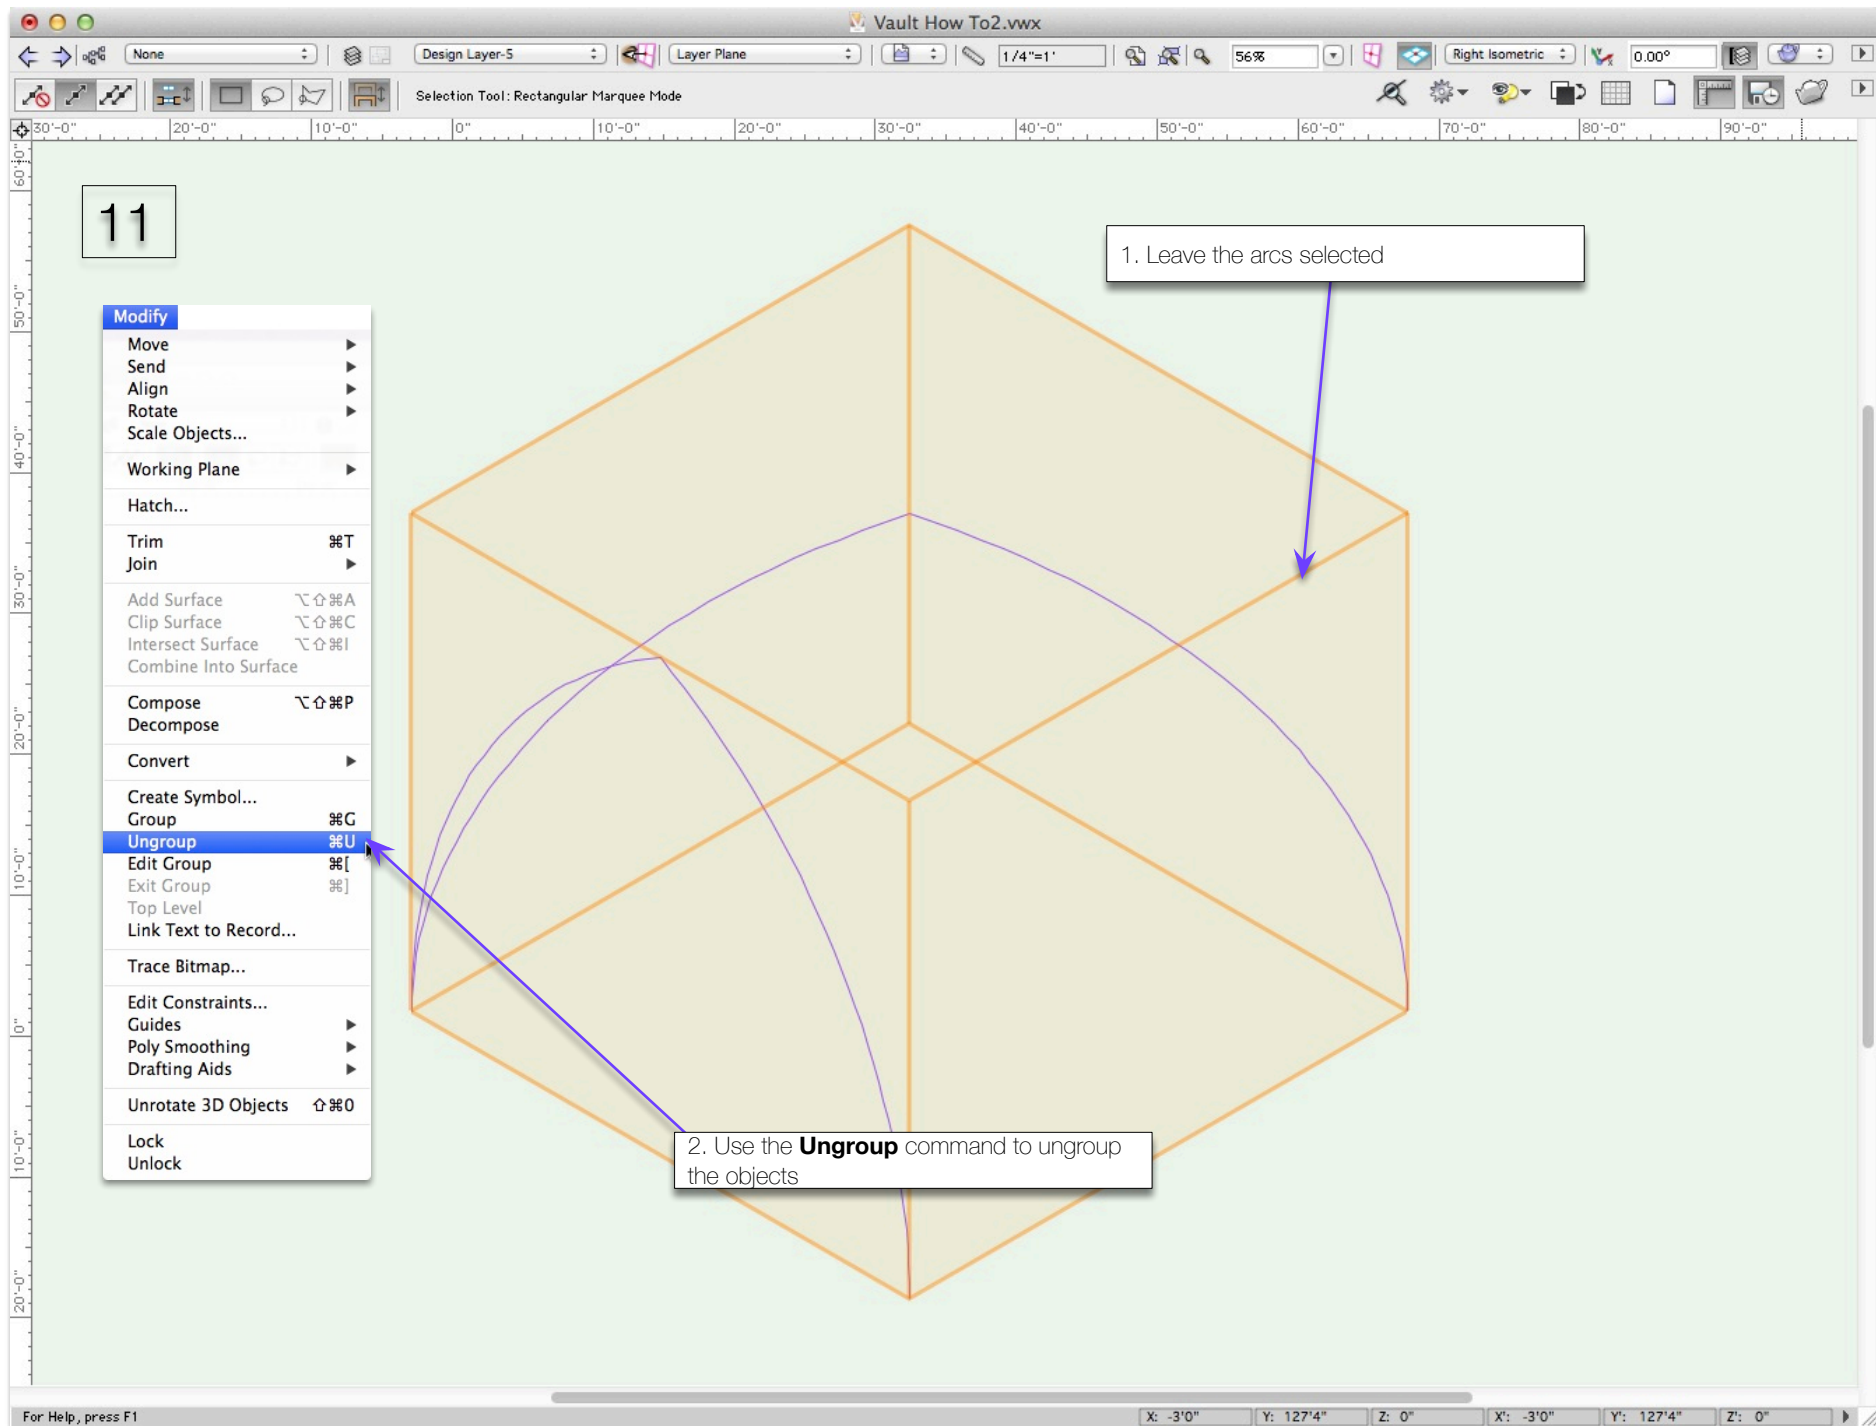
Vault How To2.vwx

None
Design Layer-5
Layer Plane
1/4"=1'
56%
Right Isometric
0.00°

Selection Tool: Rectangular Marquee Mode

30'-0" 20'-0" 10'-0" 0" 10'-0" 20'-0" 30'-0" 40'-0" 50'-0" 60'-0" 70'-0" 80'-0" 90'-0"

60' 50'-0" 40'-0" 30'-0" 20'-0" 10'-0" 0" 10'-0" 20'-0"

11

1. Leave the arcs selected

Modify
Move
Send
Align
Rotate
Scale Objects...
Working Plane
Hatch...
Trim ⌘T
Join
Add Surface ⌥⇧⌘A
Clip Surface ⌥⇧⌘C
Intersect Surface ⌥⇧⌘I
Combine Into Surface
Compose ⌥⇧⌘P
Decompose
Convert
Create Symbol...
Group ⌘G
Ungroup ⌘U
Edit Group ⌘[
Exit Group ⌘]
Top Level
Link Text to Record...
Trace Bitmap...
Edit Constraints...
Guides
Poly Smoothing
Drafting Aids
Unrotate 3D Objects ⇧⌘0
Lock
Unlock

2. Use the **Ungroup** command to ungroup the objects

For Help, press F1
X: -3'0" Y: 127'4" Z: 0" X': -3'0" Y': 127'4" Z': 0"